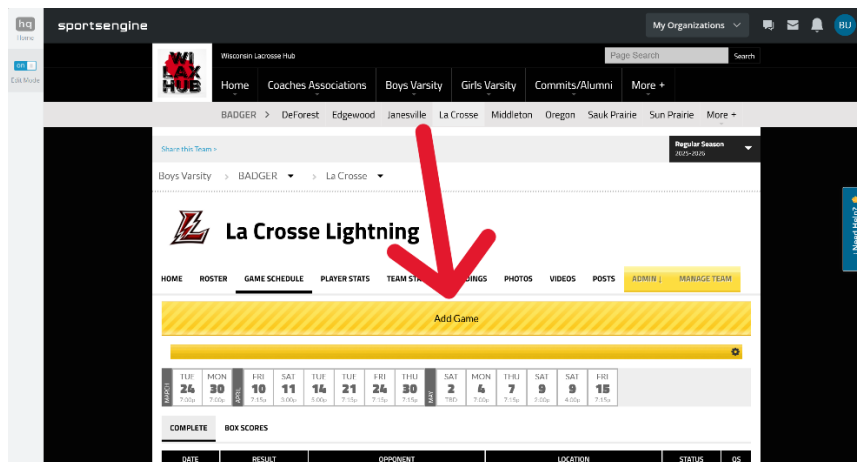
hq
Home

on
Edit Mode

sportsengine

My Organizations

BU

WI LAX HUB

Wisconsin Lacrosse Hub

Page Search

Search

Home | Coaches Associations | Boys Varsity | Girls Varsity | Commits/Alumni | More +

BADGER > DeForest | Edgewood | Janesville | La Crosse | Middleton | Oregon | Sauk Prairie | Sun Prairie | More +

Share this Team »

Regular Season
2025-2026

Boys Varsity > BADGER > La Crosse

La Crosse Lightning

HOME | ROSTER | GAME SCHEDULE | PLAYER STATS | TEAM STA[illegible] | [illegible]DINGS | PHOTOS | VIDEOS | POSTS | ADMIN | MANAGE TEAM

Add Game

MARCH
TUE 24 7:00p
MON 30 7:00p
APRIL
FRI 10 7:15p
SAT 11 3:00p
TUE 14 3:00p
TUE 21 7:15p
FRI 24 7:15p
THU 30 7:15p
MAY
SAT 2 TBD
MON 4 7:00p
THU 7 7:15p
SAT 9 2:00p
SAT 9 4:00p
FRI 15 7:15p

COMPLETE | BOX SCORES

DATE | RESULT | OPPONENT | LOCATION | STATUS | OS

Need Help?